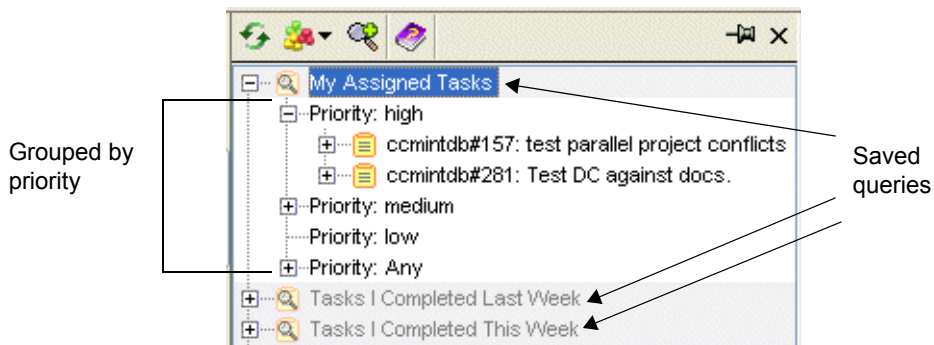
My Assigned Tasks

Priority: high

ccmintdb#157: test parallel project conflicts

ccmintdb#281: Test DC against docs.

Priority: medium

Priority: low

Priority: Any

Tasks I Completed Last Week

Tasks I Completed This Week

Grouped by priority

Saved queries